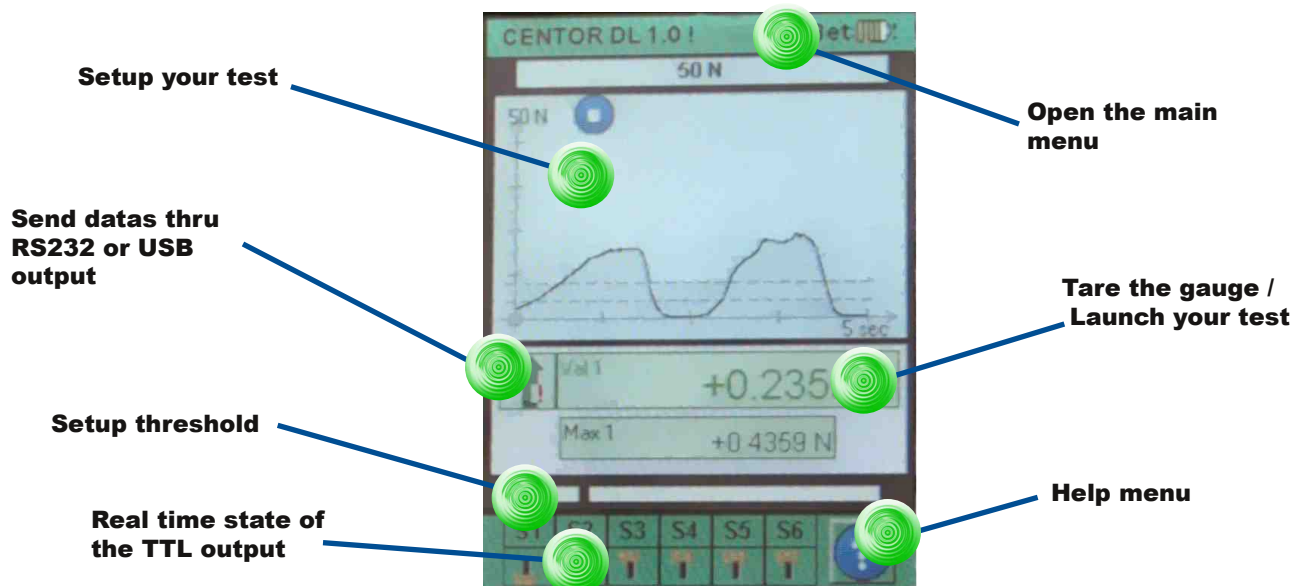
CENTOR DL 1.0 !

50 N

50 N

5 sec

Val 1

+0.235

Max 1

+0.4359 N

S1 S2 S3 S4 S5 S6

Setup your test

Open the main menu

Send datas thru RS232 or USB output

Tare the gauge / Launch your test

Setup threshold

Help menu

Real time state of the TTL output